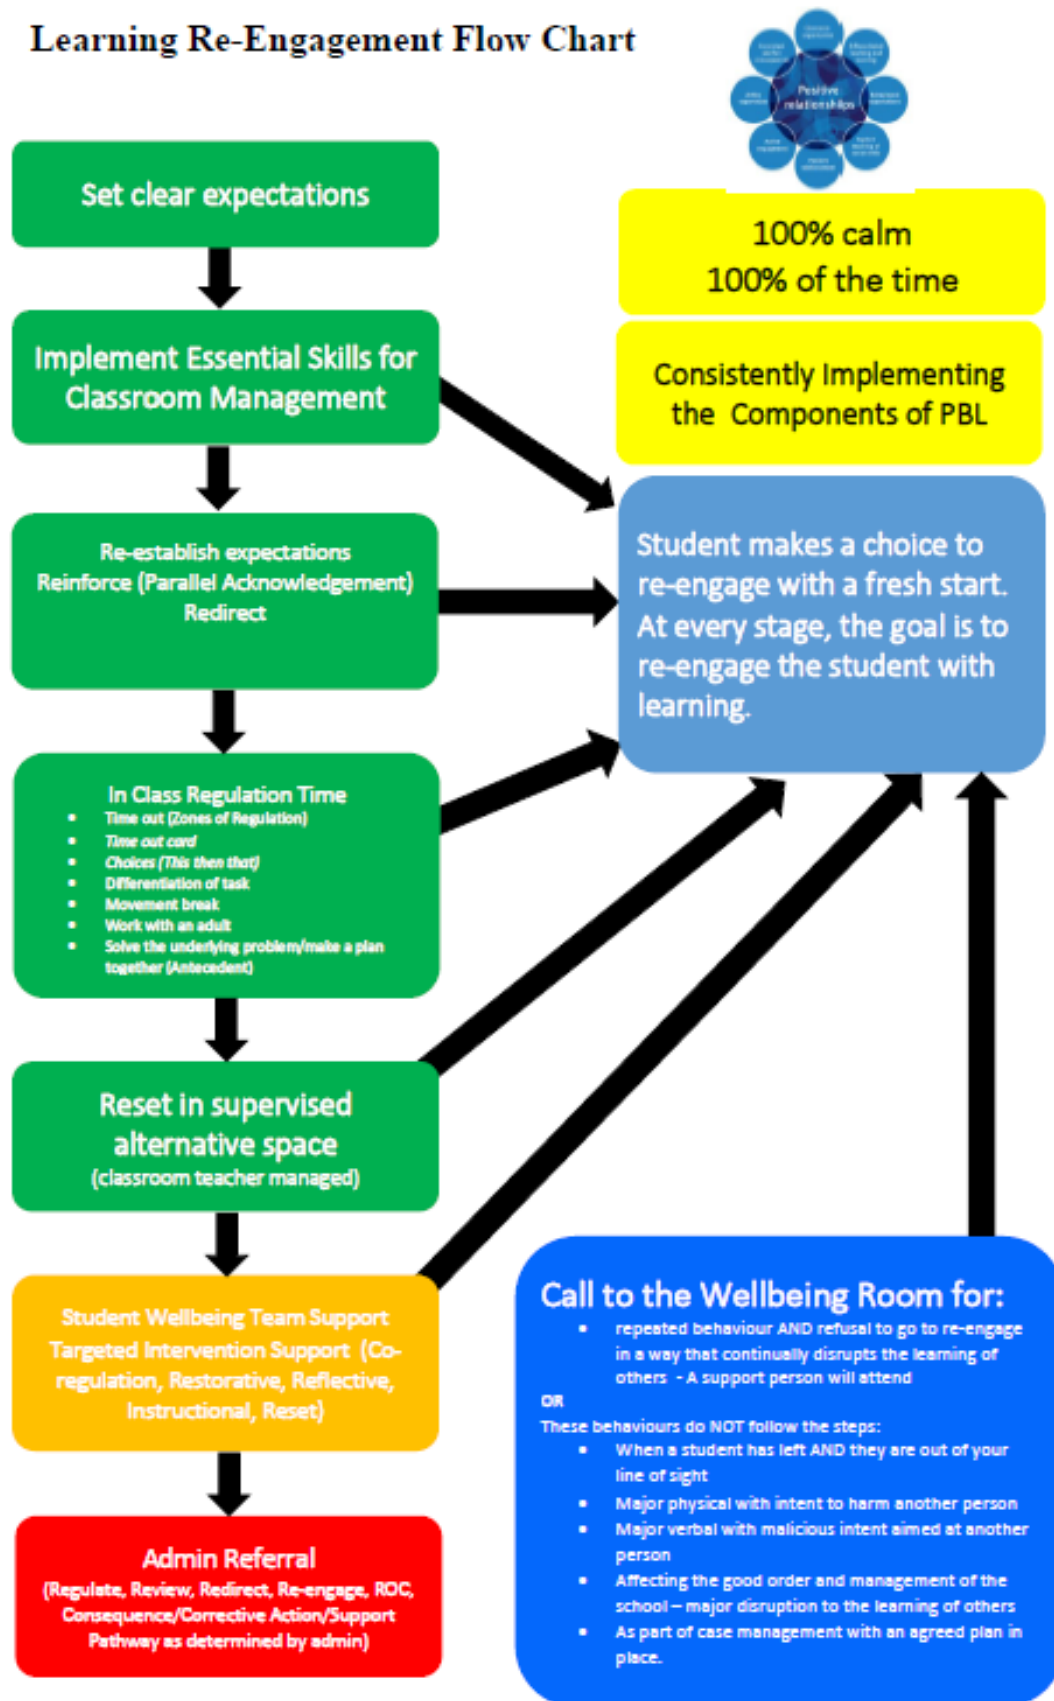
Learning Re-Engagement Flow Chart

Positive relationships

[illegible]

Set clear expectations

Implement Essential Skills for Classroom Management

Re-establish expectations
Reinforce (Parallel Acknowledgement)
Redirect

In Class Regulation Time
- Time out (Zones of Regulation)
- Time out card
- Choices (This then that)
- Differentiation of task
- Movement break
- Work with an adult
- Solve the underlying problem/make a plan together (Antecedent)

Reset in supervised alternative space
(classroom teacher managed)

Student Wellbeing Team Support
Targeted Intervention Support (Co-regulation, Restorative, Reflective, Instructional, Reset)

Admin Referral
(Regulate, Review, Redirect, Re-engage, ROC, Consequence/Corrective Action/Support Pathway as determined by admin)

100% calm
100% of the time

Consistently Implementing the Components of PBL

Student makes a choice to re-engage with a fresh start. At every stage, the goal is to re-engage the student with learning.

Call to the Wellbeing Room for:
- repeated behaviour AND refusal to go to re-engage in a way that continually disrupts the learning of others - A support person will attend

OR

These behaviours do NOT follow the steps:
- When a student has left AND they are out of your line of sight
- Major physical with intent to harm another person
- Major verbal with malicious intent aimed at another person
- Affecting the good order and management of the school – major disruption to the learning of others
- As part of case management with an agreed plan in place.